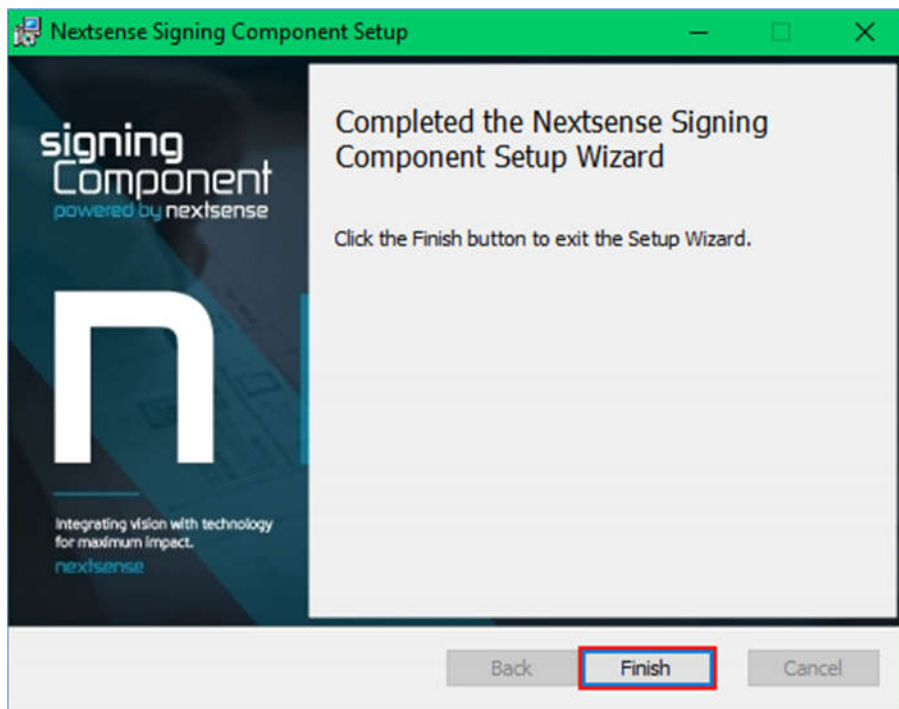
Nextsense Signing Component Setup

signing
Component
powered by nextsense

n

Integrating vision with technology for maximum impact.
nextsense

Completed the Nextsense Signing Component Setup Wizard

Click the Finish button to exit the Setup Wizard.

Back
Finish
Cancel